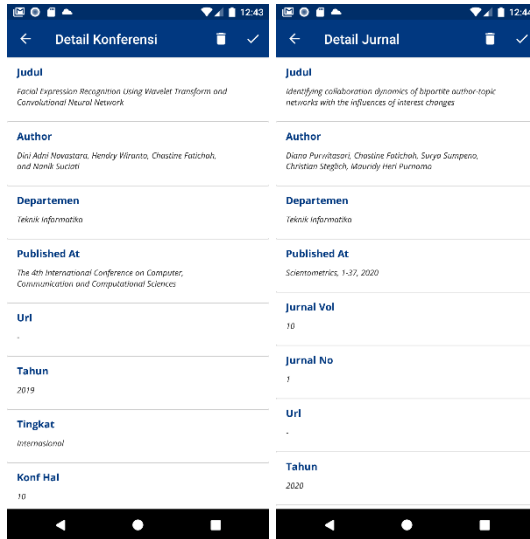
12:43

Detail Konferensi

Judul

Facial Expression Recognition Using Wavelet Transform and Convolutional Neural Network

Author

Dini Adni Navastara, Hendry Wiranto, Chastine Fatichah, and Nanik Suciati

Departemen

Teknik Informatika

Published At

The 4th International Conference on Computer, Communication and Computational Sciences

Url

-

Tahun

2019

Tingkat

Internasional

Konf Hal

10

12:43

Detail Jurnal

Judul

Identifying collaboration dynamics of bipartite author-topic networks with the influences of interest changes

Author

Diana Purwitasari, Chastine Fatichah, Surya Sumpeno, Christian Steglich, Mauridy Heri Purnomo

Departemen

Teknik Informatika

Published At

Scientometrics, 1-37, 2020

Jurnal Vol

10

Jurnal No

1

Url

-

Tahun

2020